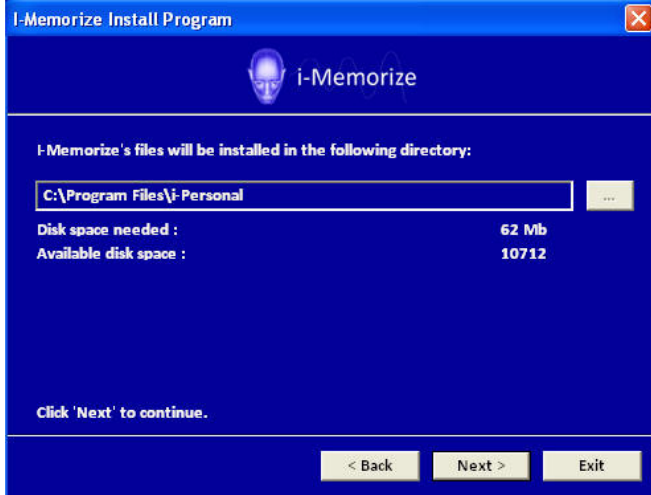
I-Memorize Install Program

i-Memorize

I-Memorize's files will be installed in the following directory:

C:\Program Files\i-Personal

...

Disk space needed : 62 Mb

Available disk space : 10712

Click 'Next' to continue.

< Back

Next >

Exit